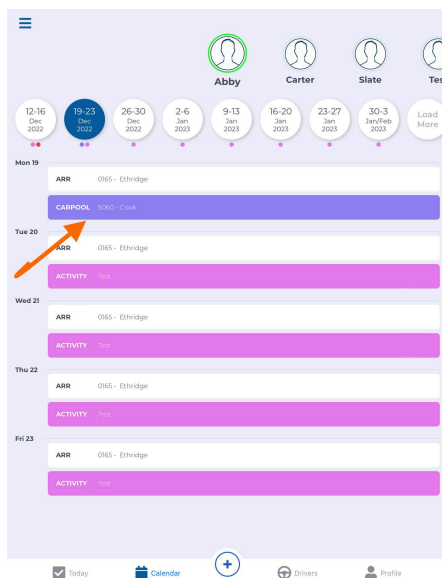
Abby
Carter
Slate
Tes

12-16 Dec 2022
19-23 Dec 2022
26-30 Dec 2022
2-6 Jan 2023
9-13 Jan 2023
16-20 Jan 2023
23-27 Jan 2023
30-3 Jan/Feb 2023
Load More

Mon 19
ARR 0165 - Ethridge
CARPOOL 5060 - Cook

Tue 20
ARR 0165 - Ethridge
ACTIVITY Test

Wed 21
ARR 0165 - Ethridge
ACTIVITY Test

Thu 22
ARR 0165 - Ethridge
ACTIVITY Test

Fri 23
ARR 0165 - Ethridge
ACTIVITY Test

Today
Calendar
+
Drivers
Profile